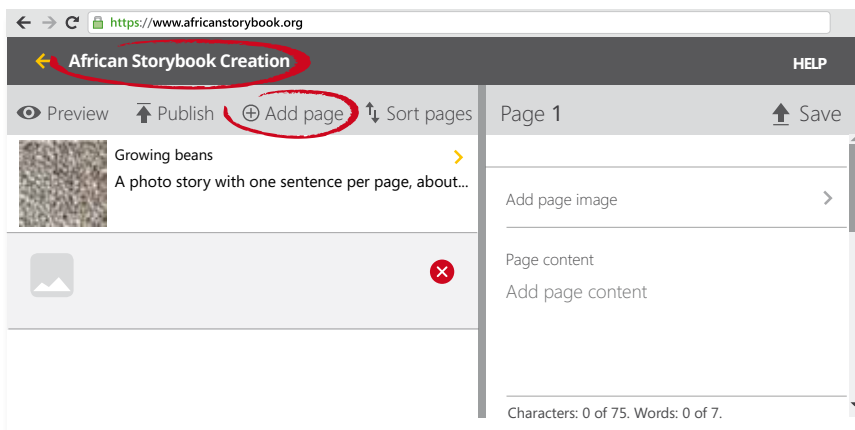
https://www.africanstorybook.org

African Storybook Creation

HELP

Preview Publish Add page Sort pages

Page 1

Save

Growing beans

A photo story with one sentence per page, about...

Add page image

Page content

Add page content

Characters: 0 of 75. Words: 0 of 7.